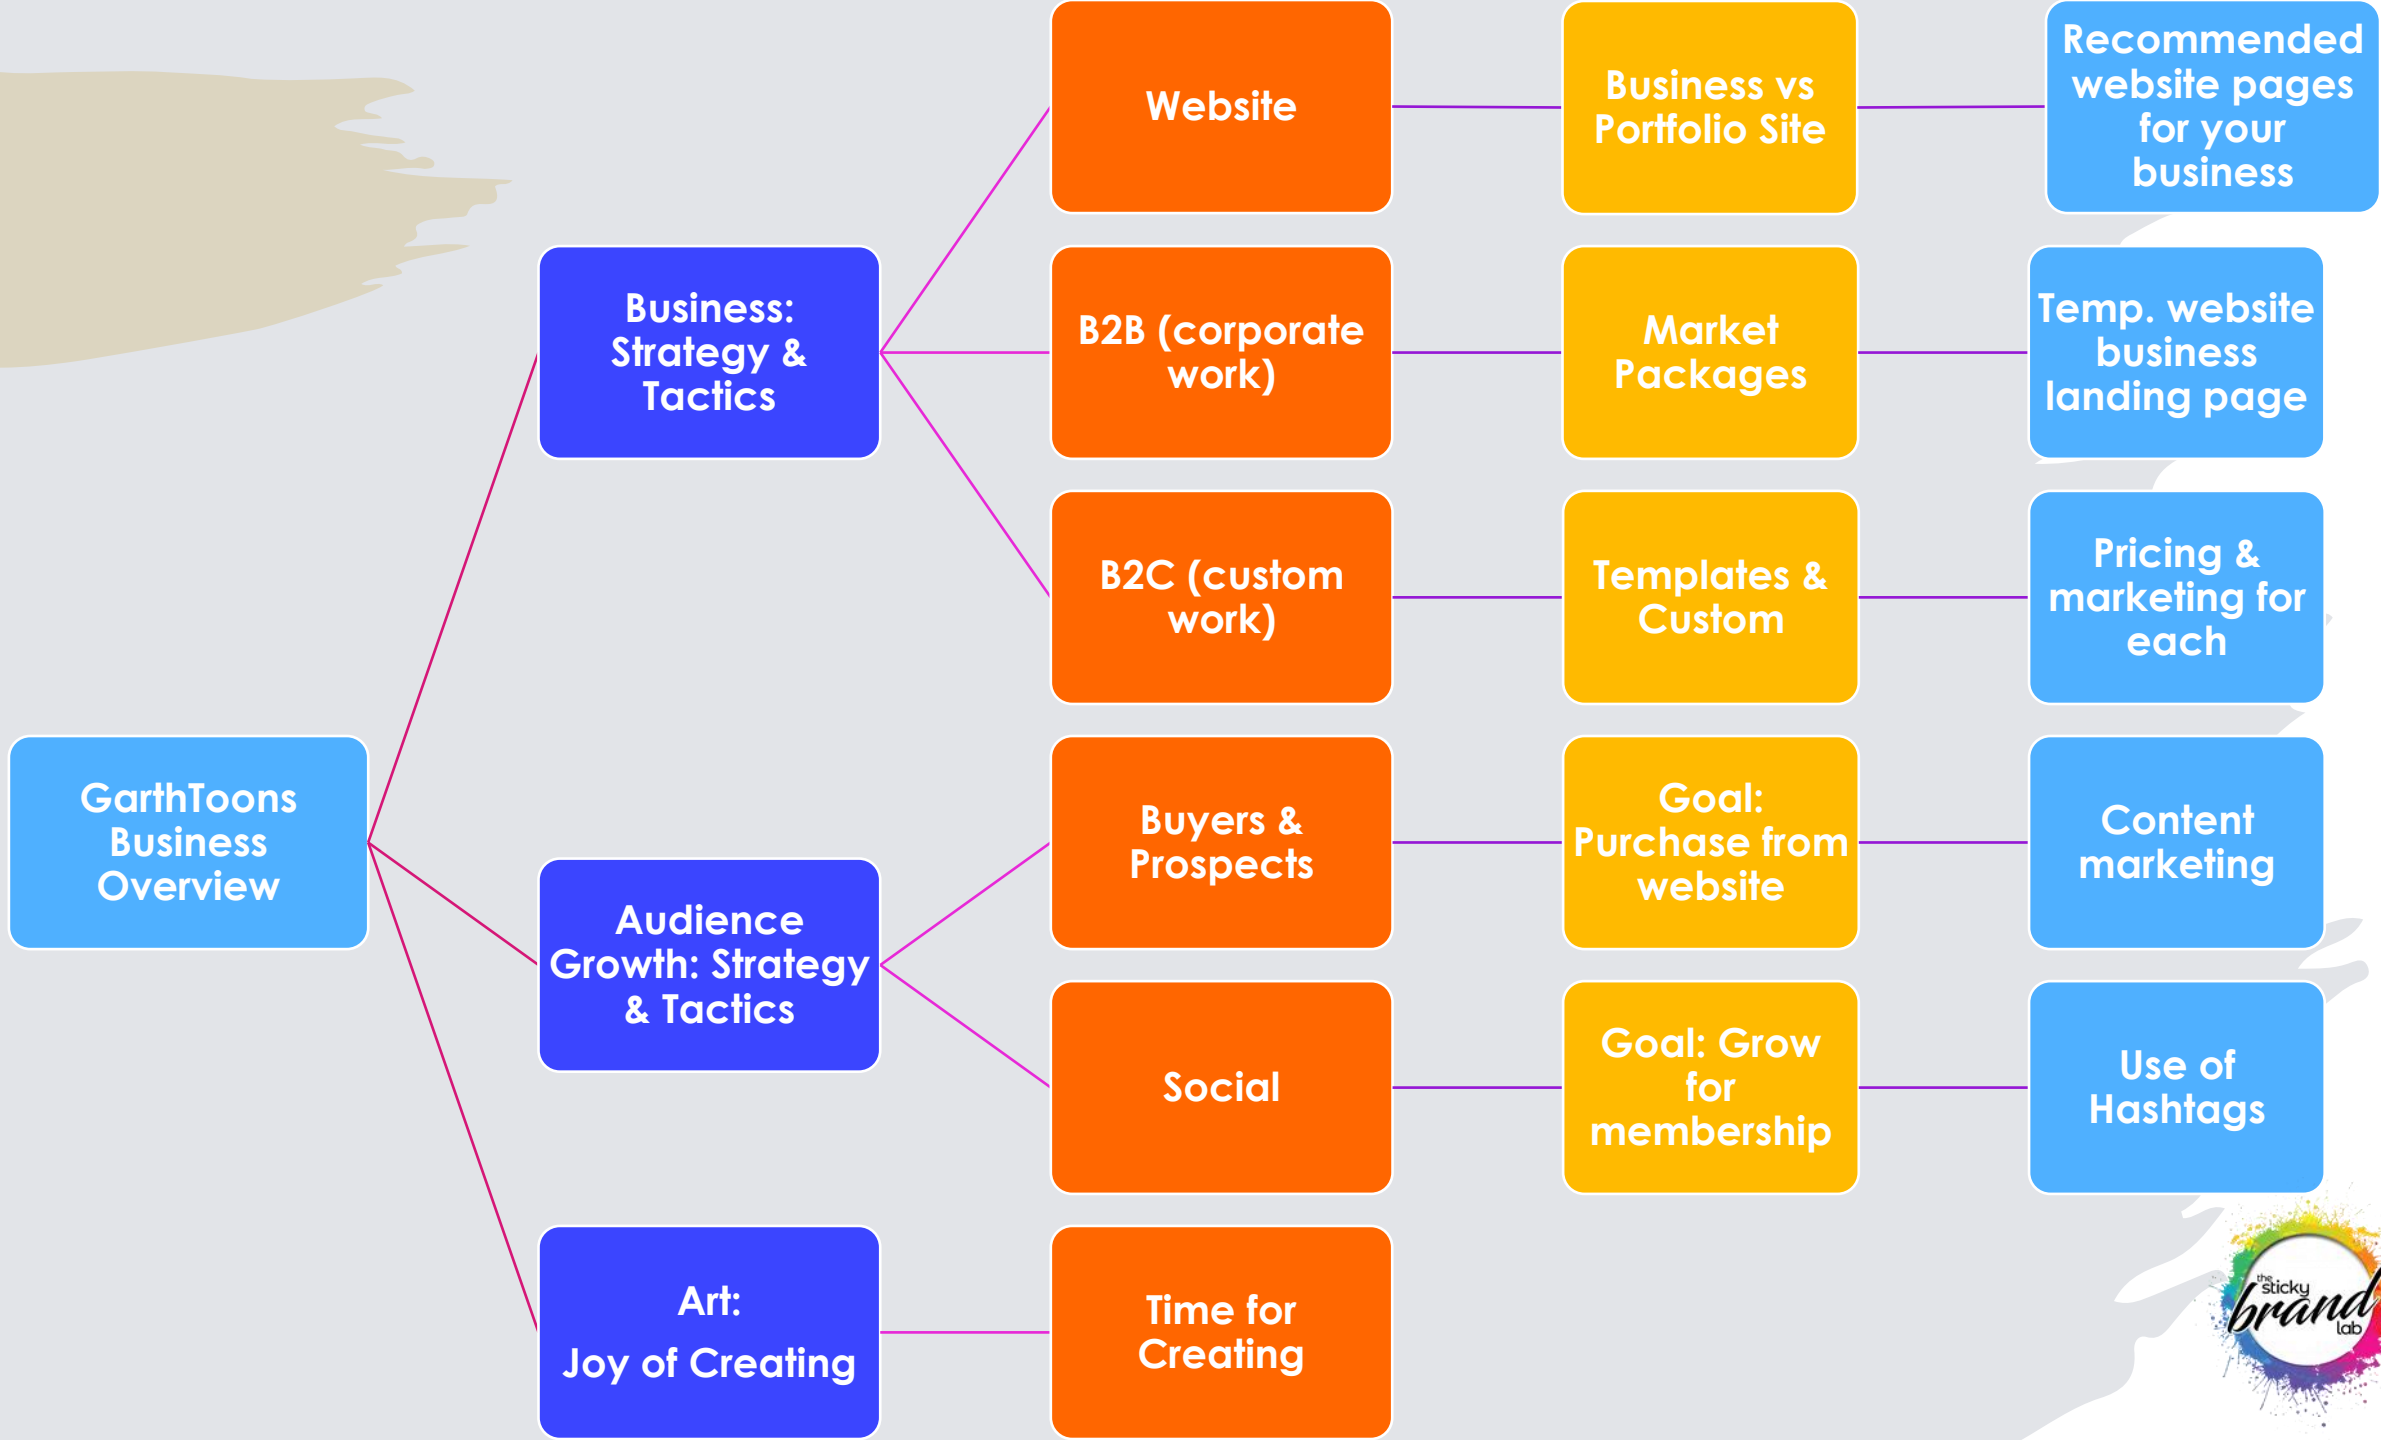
GarthToons Business Overview

Business: Strategy & Tactics

Website

Business vs Portfolio Site

Recommended website pages for your business

B2B (corporate work)

Market Packages

Temp. website business landing page

B2C (custom work)

Templates & Custom

Pricing & marketing for each

Audience Growth: Strategy & Tactics

Buyers & Prospects

Goal: Purchase from website

Content marketing

Social

Goal: Grow for membership

Use of Hashtags

Art:

Joy of Creating

Time for Creating

the sticky brand lab